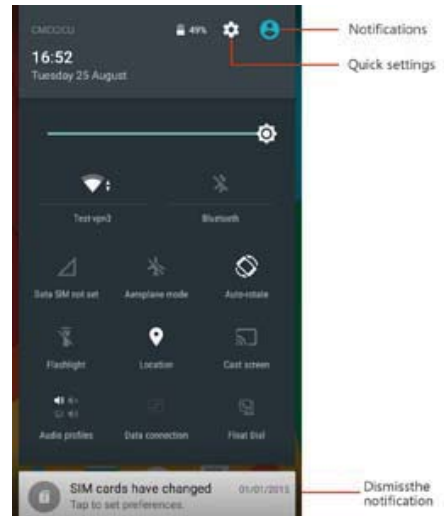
CMCCCU
49%
16:52
Tuesday 25 August

Notifications
Quick settings

Test-vpn3
Bluetooth
Data SIM not set
Aeroplane mode
Auto-rotate
Flashlight
Location
Cast screen
Audio profiles
Data connection
Float Dial

SIM cards have changed
Tap to set preferences.
01/01/2015

Dismissthe notification